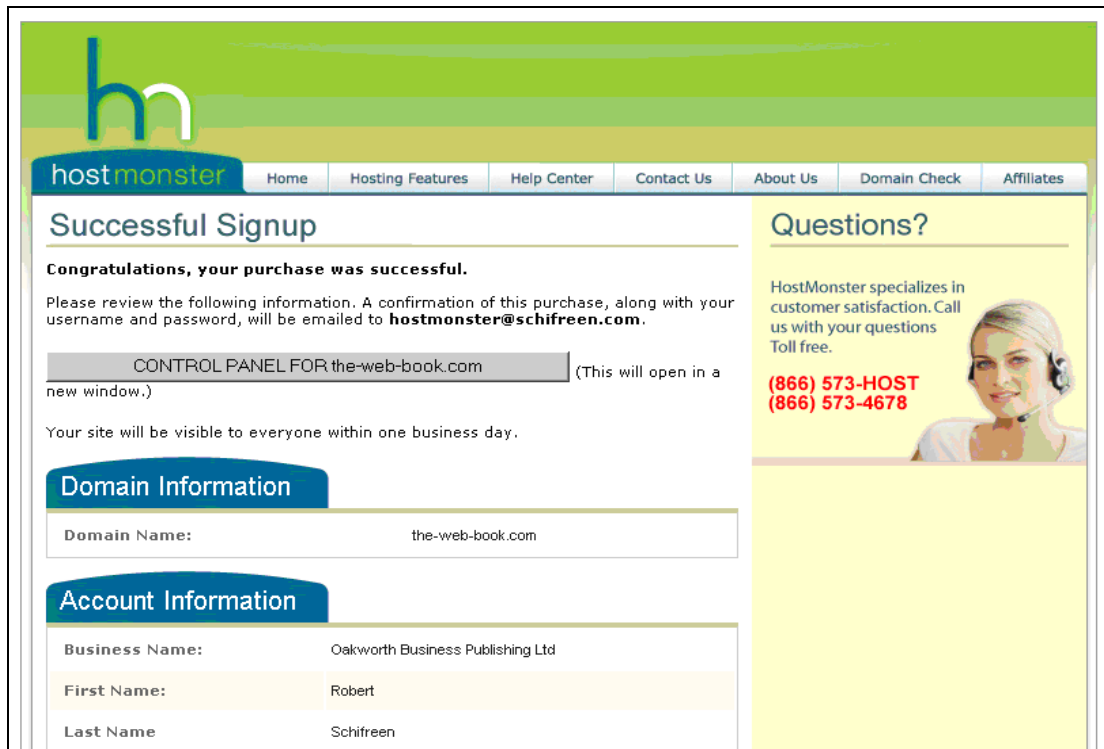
hm

hostmonster

Home | Hosting Features | Help Center | Contact Us | About Us | Domain Check | Affiliates

Successful Signup

Congratulations, your purchase was successful.

Please review the following information. A confirmation of this purchase, along with your username and password, will be emailed to hostmonster@schifreen.com.

CONTROL PANEL FOR the-web-book.com (This will open in a new window.)

Your site will be visible to everyone within one business day.

Domain Information

| Domain Name: | the-web-book.com |
|---|---|

Account Information

| Business Name: | Oakworth Business Publishing Ltd |
|---|---|
| First Name: | Robert |
| Last Name | Schifreen |

Questions?

HostMonster specializes in customer satisfaction. Call us with your questions Toll free.

(866) 573-HOST
(866) 573-4678